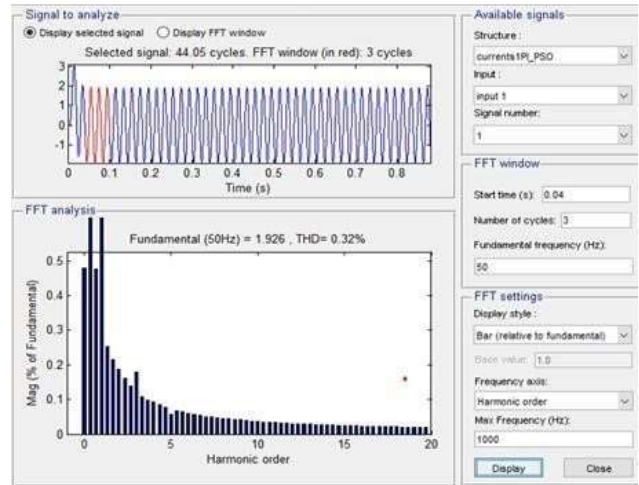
Signal to analyze
Display selected signal
Display FFT window
Selected signal: 44.05 cycles. FFT window (in red): 3 cycles
3
2
1
0
-1
0
0.1
0.2
0.3
0.4
0.5
0.6
0.7
0.8
Time (s)

FFT analysis
Fundamental (50Hz) = 1.926 , THD= 0.32%
0.5
0.4
0.3
0.2
0.1
0
Mag (% of Fundamental)
0
5
10
15
20
Harmonic order

Available signals
Structure :
currents1PI_PSO
Input :
input 1
Signal number:
1

FFT window
Start time (s): 0.04
Number of cycles: 3
Fundamental frequency (Hz):
50

FFT settings
Display style :
Bar (relative to fundamental)
Base value: 1.0
Frequency axis:
Harmonic order
Max Frequency (Hz):
1000
Display
Close